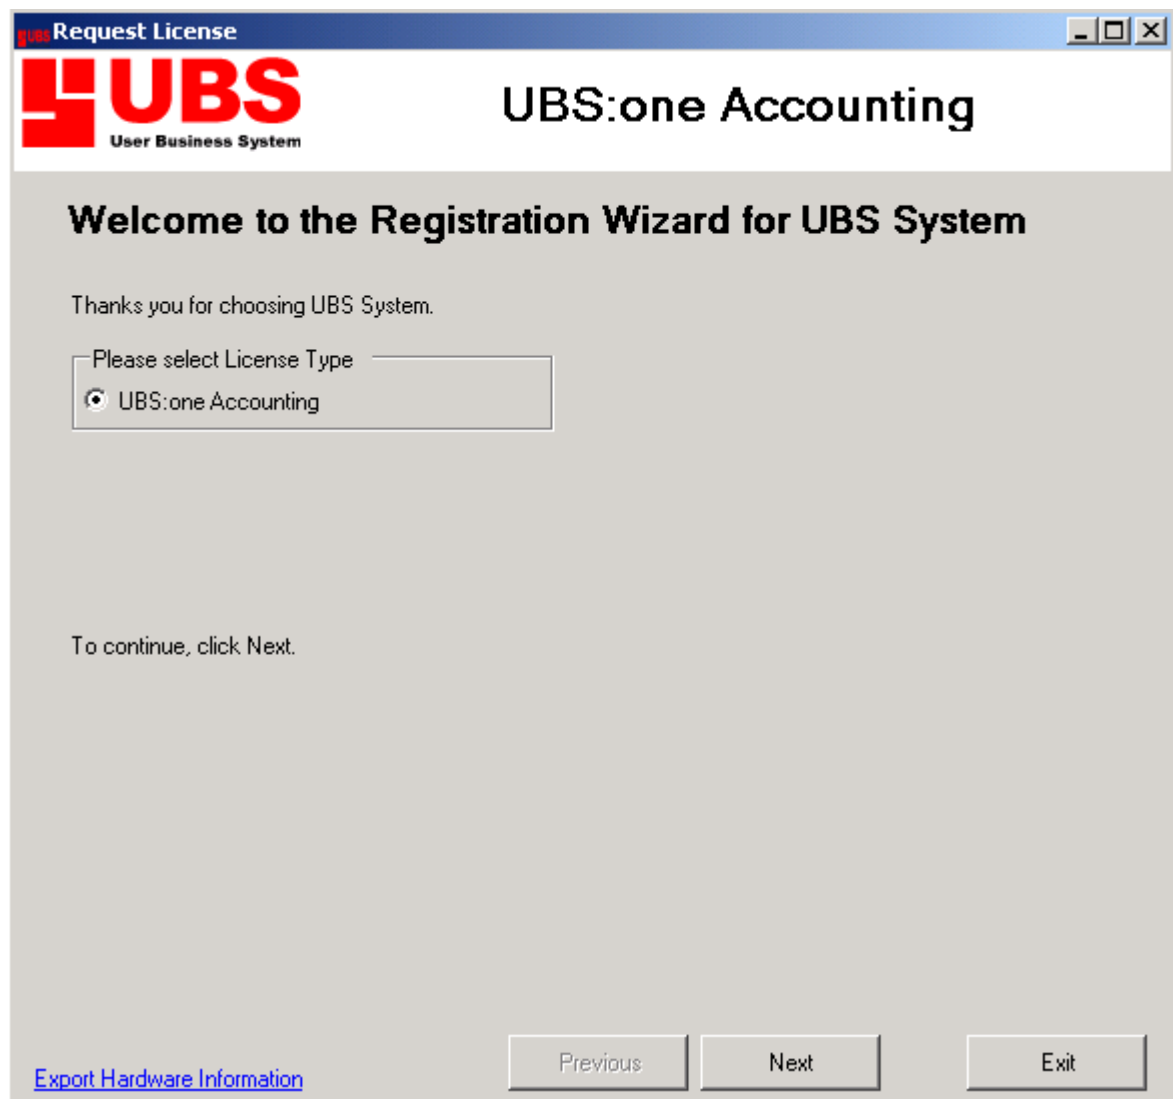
UBS Request License

UBS
User Business System

UBS:one Accounting

Welcome to the Registration Wizard for UBS System

Thanks you for choosing UBS System.

Please select License Type
UBS:one Accounting

To continue, click Next.

Export Hardware Information

Previous

Next

Exit